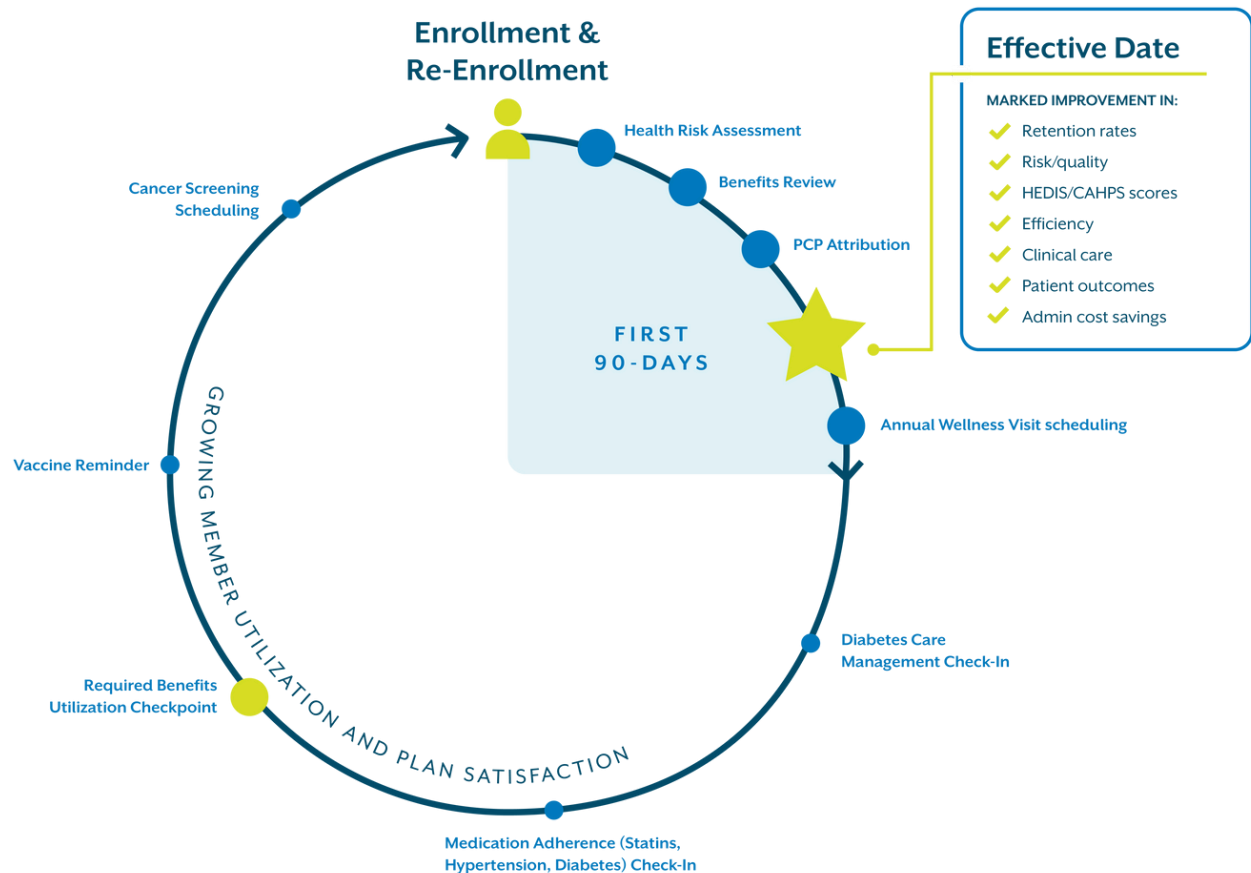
Enrollment & Re-Enrollment

Effective Date

MARKED IMPROVEMENT IN:
Retention rates
Risk/quality
HEDIS/CAHPS scores
Efficiency
Clinical care
Patient outcomes
Admin cost savings

Health Risk Assessment

Benefits Review

PCP Attribution

FIRST 90-DAYS

Annual Wellness Visit scheduling

Cancer Screening Scheduling

Vaccine Reminder

GROWING MEMBER UTILIZATION AND PLAN SATISFACTION

Diabetes Care Management Check-In

Required Benefits Utilization Checkpoint

Medication Adherence (Statins, Hypertension, Diabetes) Check-In